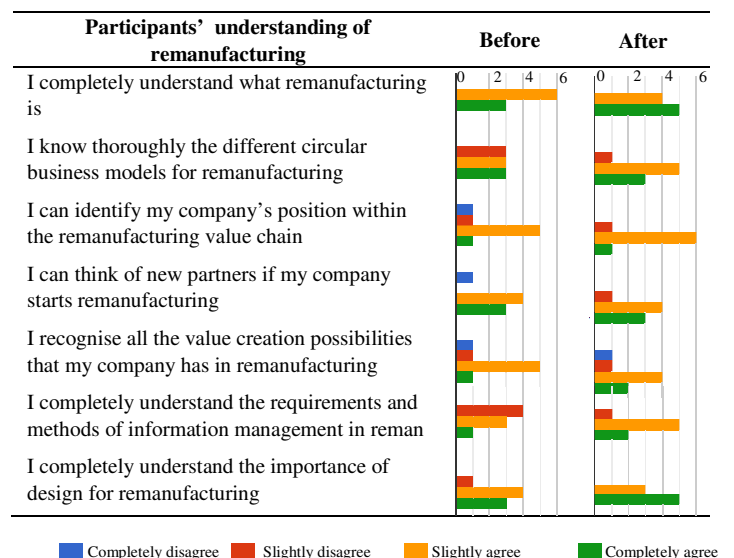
| Participants' understanding of remanufacturing | Before | After |
|---|---|---|
| | 0 2 4 6 | 0 2 4 6 |
| I completely understand what remanufacturing is | | |
| I know thoroughly the different circular business models for remanufacturing | | |
| I can identify my company's position within the remanufacturing value chain | | |
| I can think of new partners if my company starts remanufacturing | | |
| I recognise all the value creation possibilities that my company has in remanufacturing | | |
| I completely understand the requirements and methods of information management in reman | | |
| I completely understand the importance of design for remanufacturing | | |

Completely disagree Slightly disagree Slightly agree Completely agree